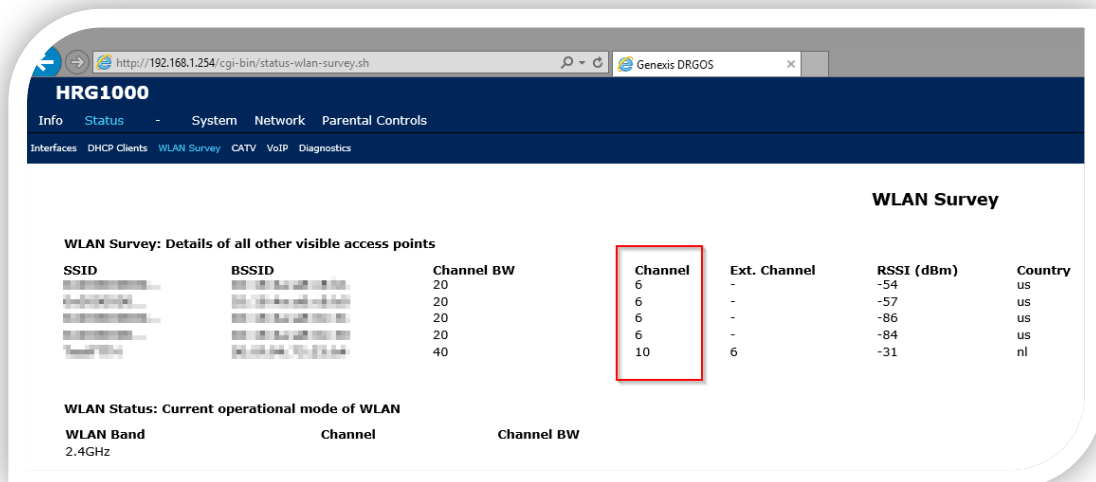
http://192.168.1.254/cgi-bin/status-wlan-survey.sh

Genexis DRGOS

HRG1000

Info Status - System Network Parental Controls

Interfaces DHCP Clients WLAN Survey CATV VoIP Diagnostics

WLAN Survey

WLAN Survey: Details of all other visible access points

| SSID | BSSID | Channel BW | Channel | Ext. Channel | RSSI (dBm) | Country |
|---|---|---|---|---|---|---|
| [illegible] | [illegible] | 20 | 6 | - | -54 | us |
| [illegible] | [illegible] | 20 | 6 | - | -57 | us |
| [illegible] | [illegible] | 20 | 6 | - | -86 | us |
| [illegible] | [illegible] | 20 | 6 | - | -84 | us |
| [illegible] | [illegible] | 40 | 10 | 6 | -31 | nl |

WLAN Status: Current operational mode of WLAN

| WLAN Band | Channel | Channel BW |
|---|---|---|
| 2.4GHz | | |